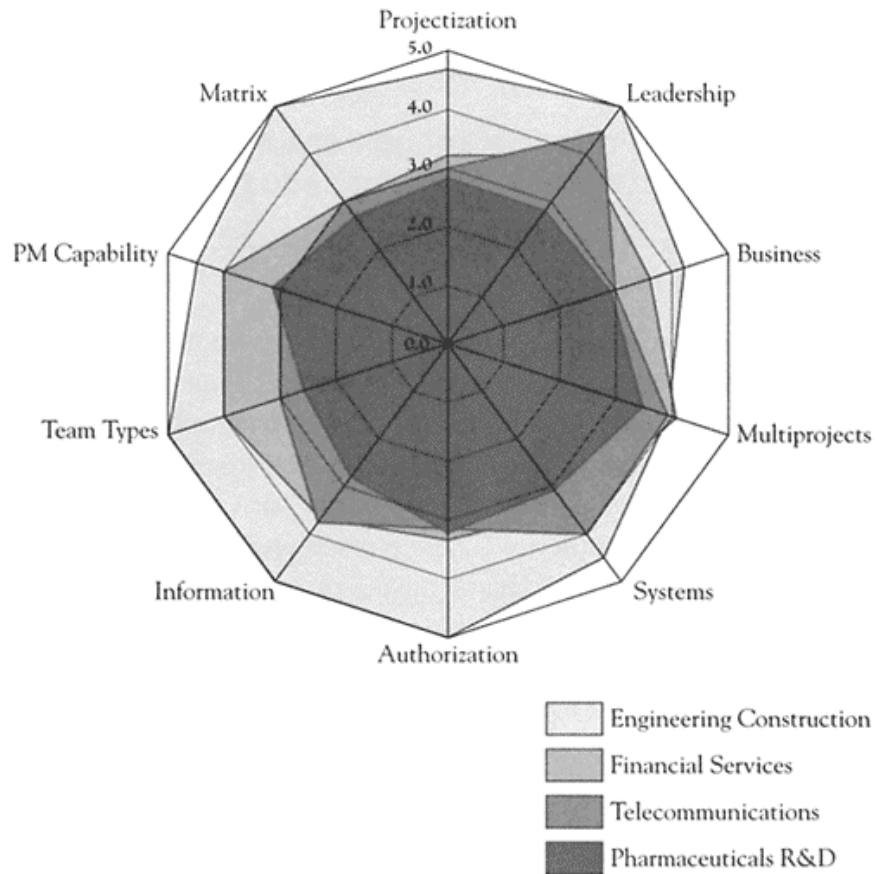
Projectization
5.0
4.0
3.0
2.0
1.0
0.0
Leadership
Business
Multiprojects
Systems
Authorization
Information
Team Types
PM Capability
Matrix

Engineering Construction
Financial Services
Telecommunications
Pharmaceuticals R&D